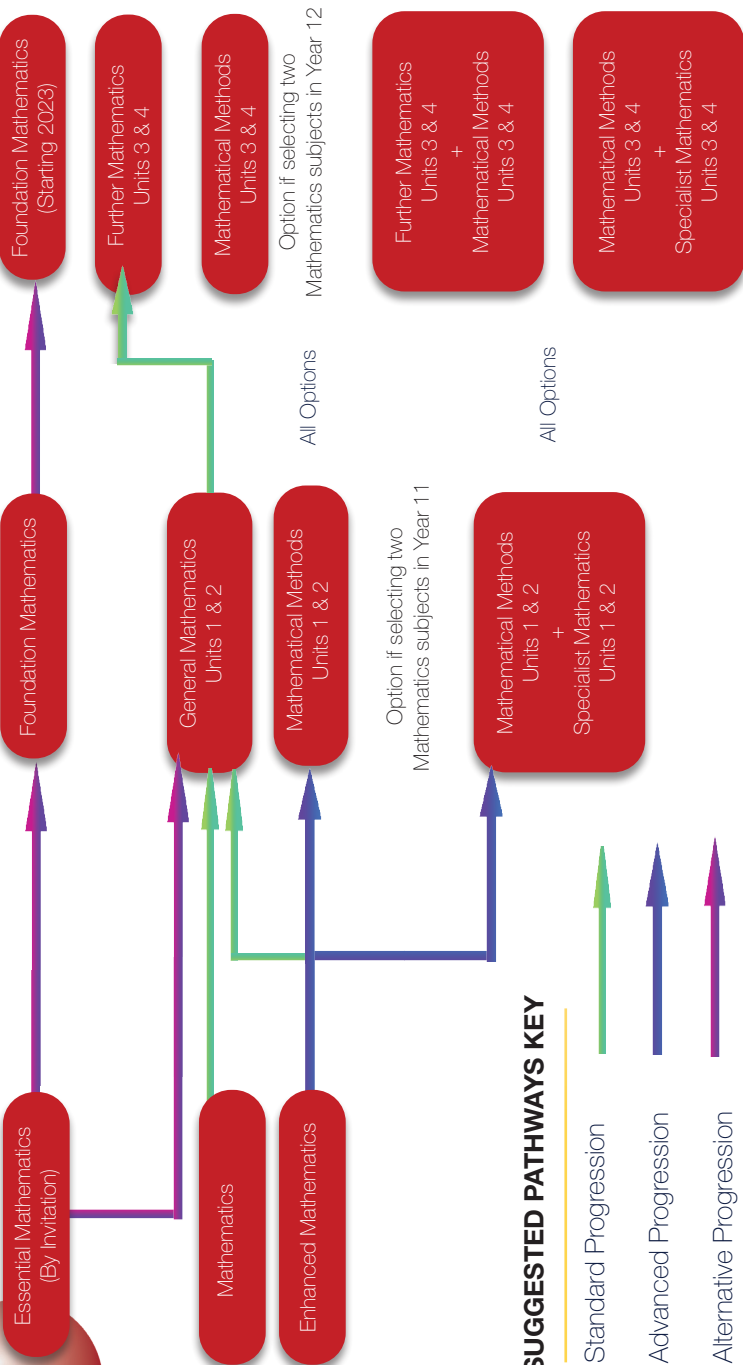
Essential Mathematics (By Invitation)

Mathematics

Enhanced Mathematics

Foundation Mathematics

General Mathematics Units 1 & 2

Mathematical Methods Units 1 & 2

Option if selecting two Mathematics subjects in Year 11

Mathematical Methods Units 1 & 2 + Specialist Mathematics Units 1 & 2

Foundation Mathematics (Starting 2023)

Further Mathematics Units 3 & 4

Mathematical Methods Units 3 & 4

All Options

Option if selecting two Mathematics subjects in Year 12

Further Mathematics Units 3 & 4 + Mathematical Methods Units 3 & 4

All Options

Mathematical Methods Units 3 & 4 + Specialist Mathematics Units 3 & 4

SUGGESTED PATHWAYS KEY

Standard Progression

Advanced Progression

Alternative Progression